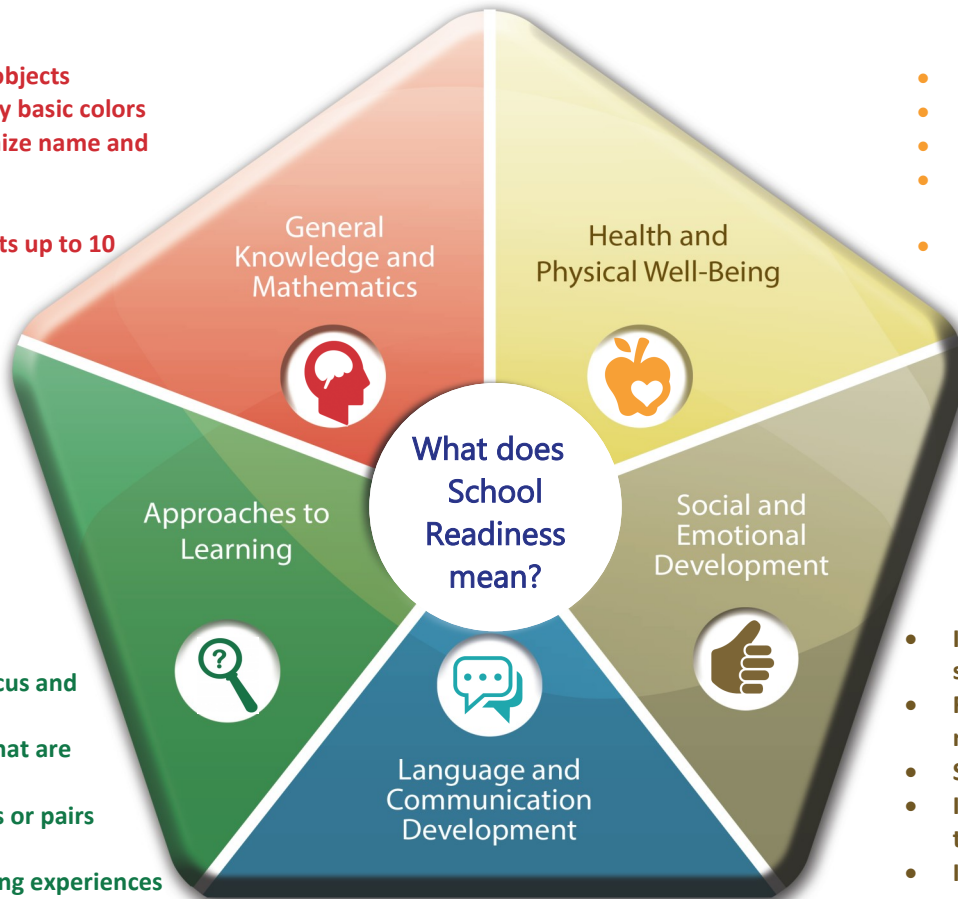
objects
y basic colors
ize name and

ts up to 10

General Knowledge and Mathematics

Health and Physical Well-Being

What does School Readiness mean?

Approaches to Learning

Social and Emotional Development

Language and Communication Development

cus and

hat are

s or pairs

ng experiences

•
•
•
•

•

• I
s
• I
r
• S
• I
t
• I